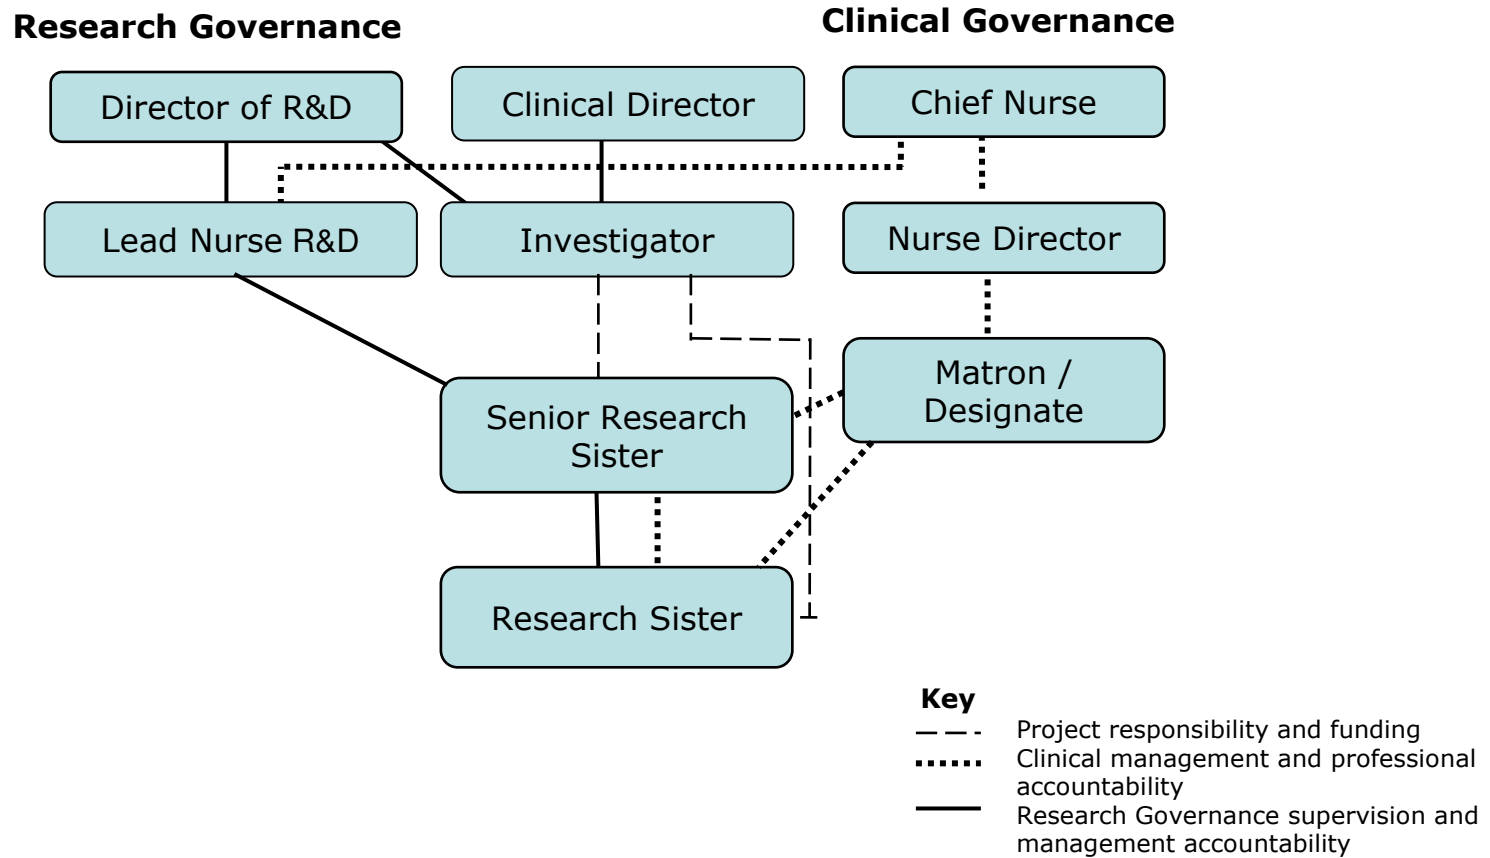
Research Governance

Clinical Governance

Director of R&D

Clinical Director

Chief Nurse

Lead Nurse R&D

Investigator

Nurse Director

Matron / Designate

Senior Research Sister

Research Sister

Key

Project responsibility and funding

Clinical management and professional accountability

Research Governance supervision and management accountability